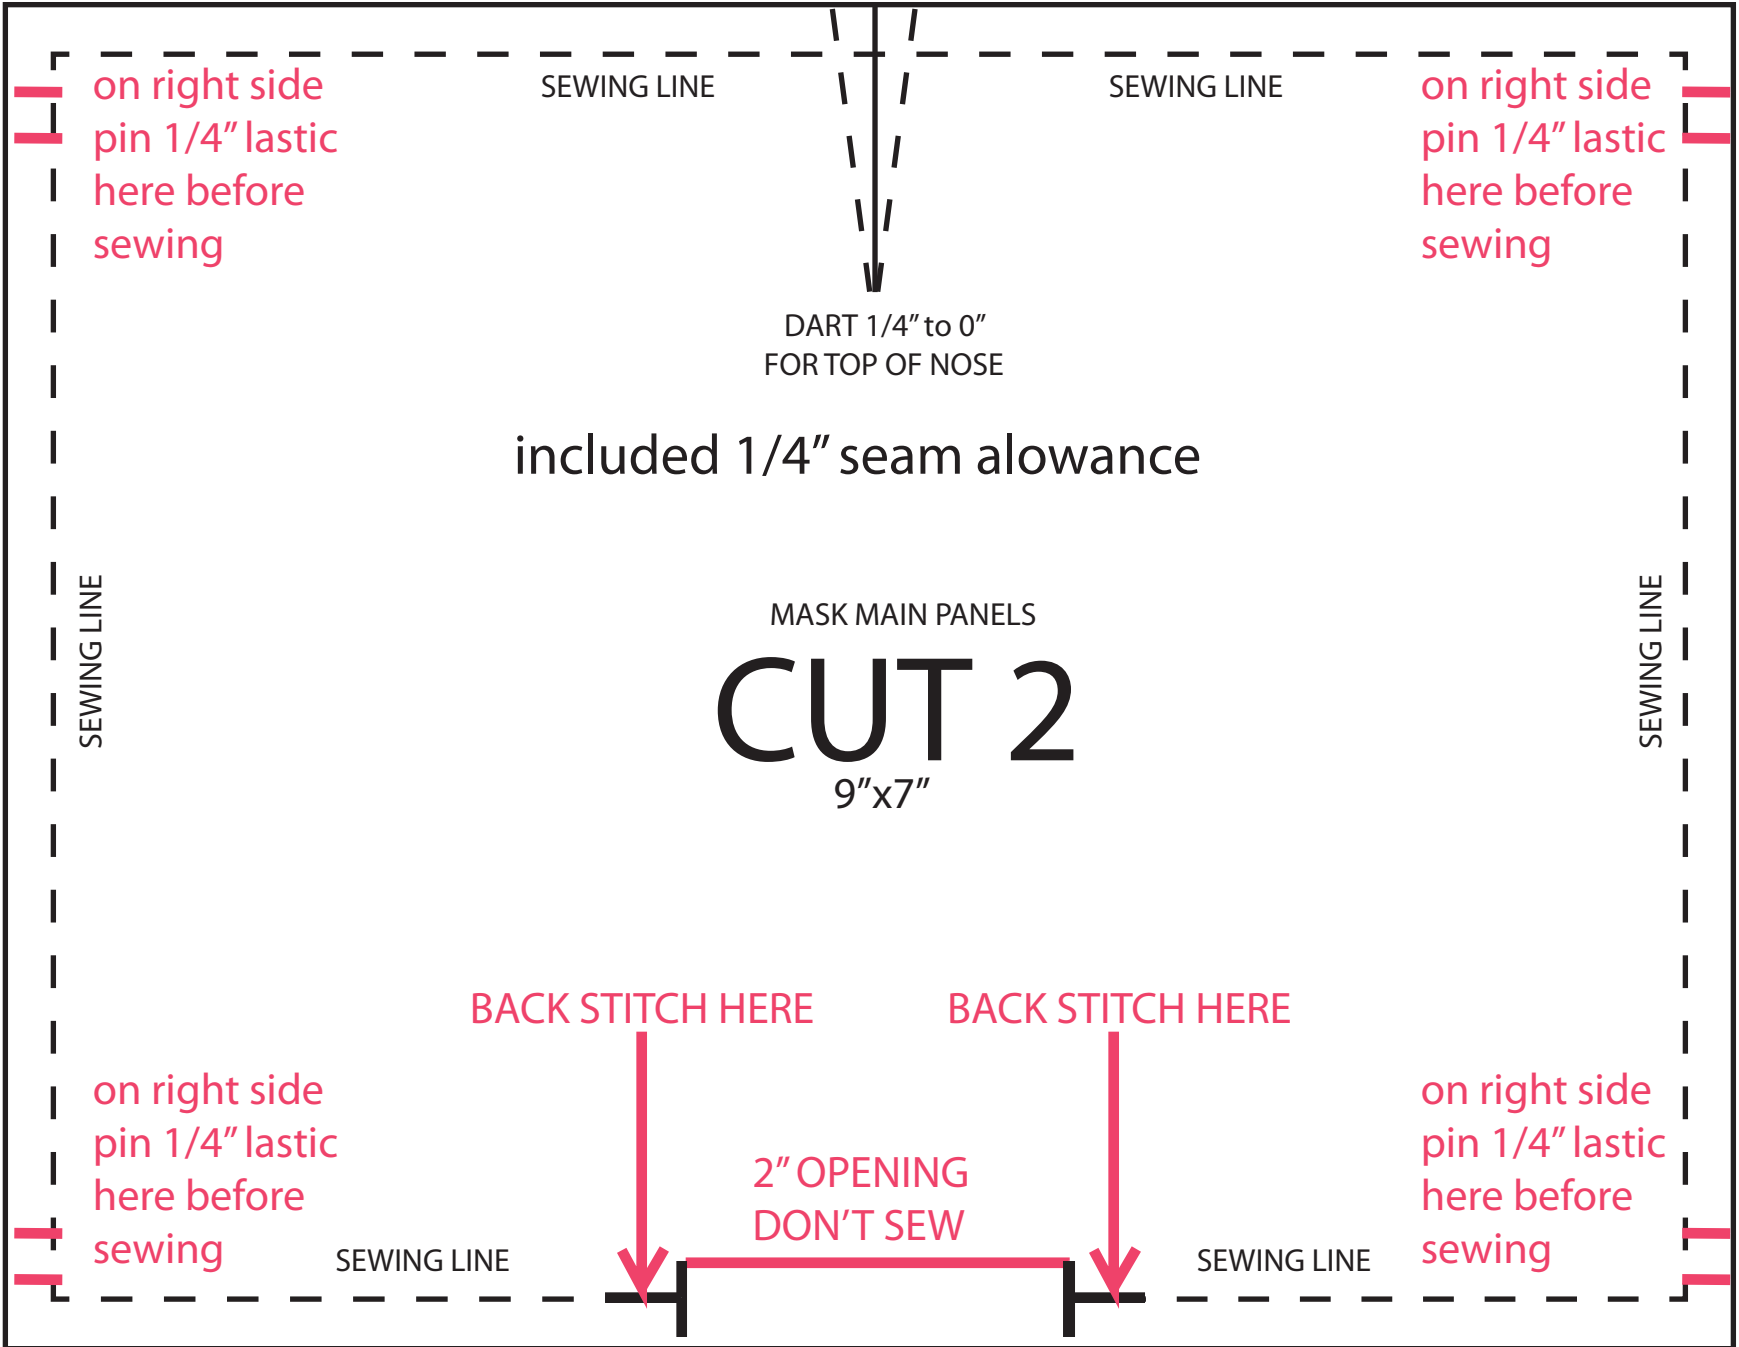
on right side pin 1/4" lastic here before sewing

SEWING LINE

SEWING LINE

on right side pin 1/4" lastic here before sewing

DART 1/4" to 0"
FOR TOP OF NOSE

included 1/4" seam alowance

SEWING LINE

MASK MAIN PANELS

CUT 2

9"x7"

SEWING LINE

BACK STITCH HERE

BACK STITCH HERE

on right side pin 1/4" lastic here before sewing

2" OPENING
DON'T SEW

on right side pin 1/4" lastic here before sewing

SEWING LINE

SEWING LINE